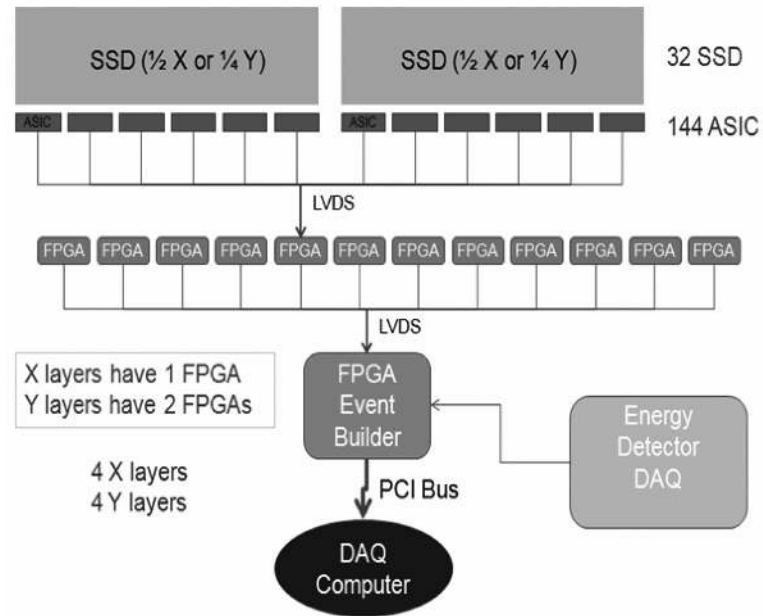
SSD (½ X or ¼ Y)

SSD (½ X or ¼ Y)

32 SSD

ASIC

ASIC

144 ASIC

LVDS

FPGA FPGA FPGA FPGA FPGA FPGA FPGA FPGA FPGA FPGA FPGA FPGA

LVDS

X layers have 1 FPGA
Y layers have 2 FPGAs

4 X layers
4 Y layers

FPGA Event Builder

Energy Detector DAQ

PCI Bus

DAQ Computer